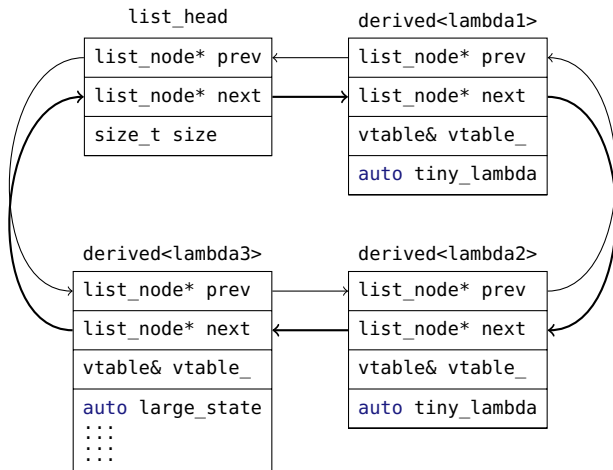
list_head

list_node* prev

list_node* next

size_t size

derived<lambda1>

list_node* prev

list_node* next

vtable& vtable_

auto tiny_lambda

derived<lambda3>

list_node* prev

list_node* next

vtable& vtable_

auto large_state

derived<lambda2>

list_node* prev

list_node* next

vtable& vtable_

auto tiny_lambda